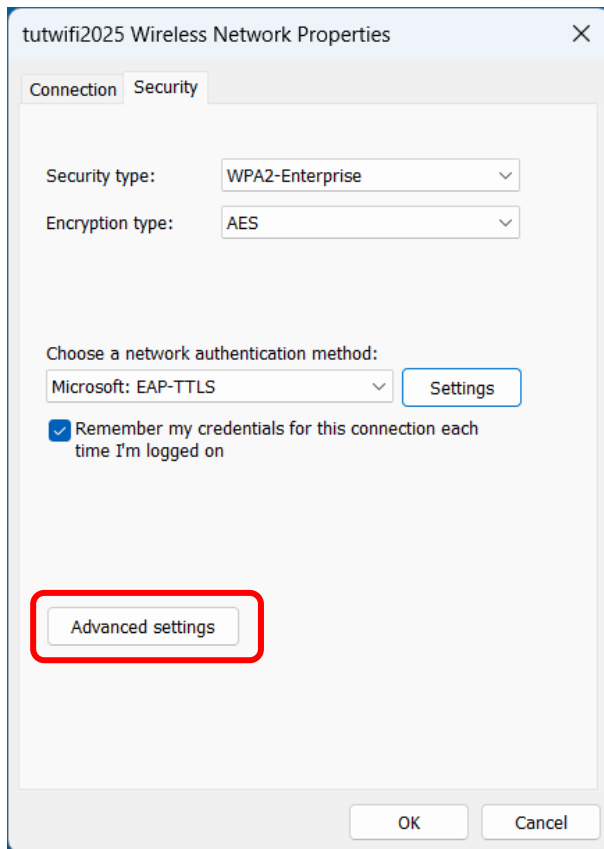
tutwifi2025 Wireless Network Properties

Connection Security

Security type: WPA2-Enterprise

Encryption type: AES

Choose a network authentication method:

Microsoft: EAP-TTLS

Settings

Remember my credentials for this connection each time I'm logged on

Advanced settings

OK

Cancel